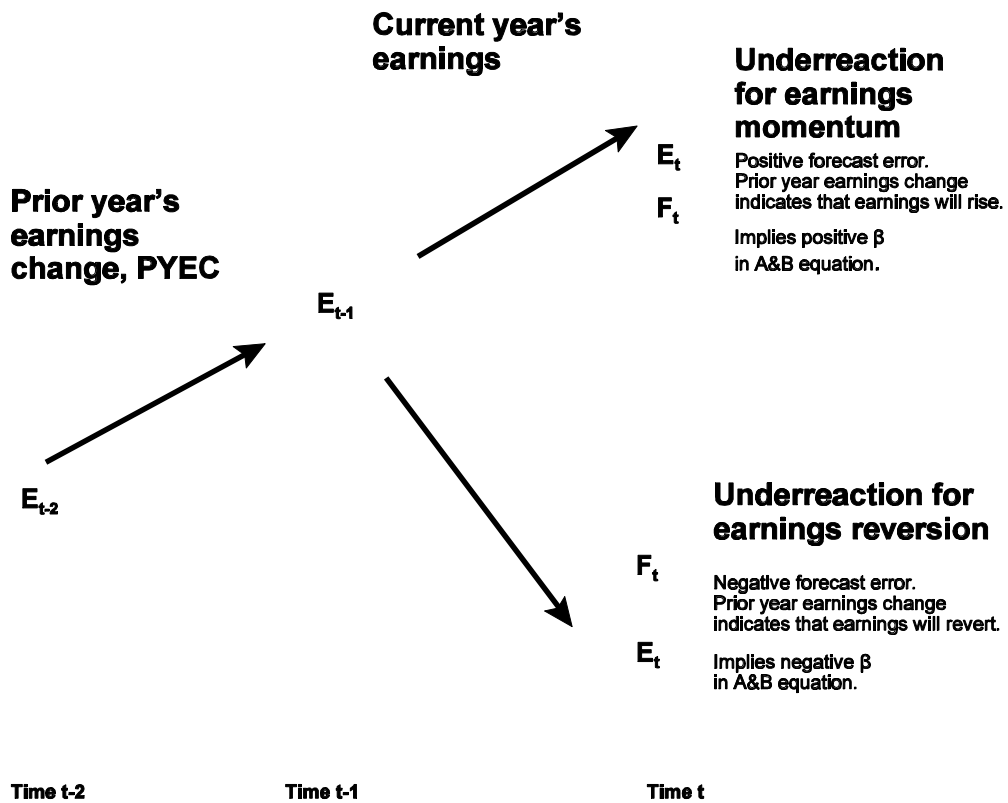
Current year's earnings

Underreaction for earnings momentum

$E_t$

$F_t$

Positive forecast error.
Prior year earnings change indicates that earnings will rise.

Implies positive β in A&B equation.

Prior year's earnings change, PYEC

$E_{t-1}$

$E_{t-2}$

Underreaction for earnings reversion

$F_t$

Negative forecast error.
Prior year earnings change indicates that earnings will revert.

$E_t$

Implies negative β in A&B equation.

Time t-2

Time t-1

Time t